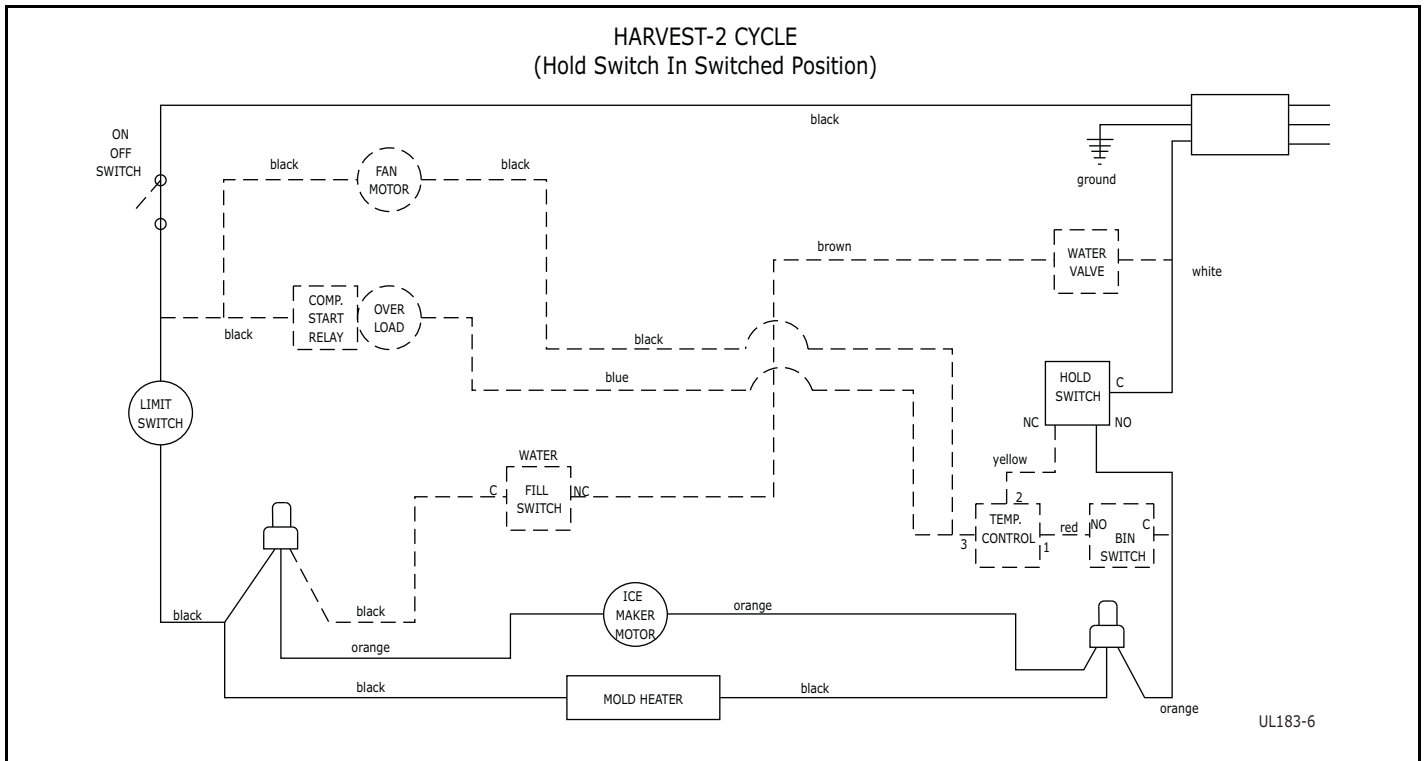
HARVEST-2 CYCLE
(Hold Switch In Switched Position)

black

ON
OFF
SWITCH

black

FAN
MOTOR

black

ground

brown

WATER
VALVE

white

COMP.
START
RELAY

OVER
LOAD

black

black

HOLD
SWITCH

C

blue

LIMIT
SWITCH

NC

NO

yellow

WATER

C

FILL
SWITCH

NC

2

3

TEMP.
CONTROL

1

red

NO

BIN
SWITCH

C

black

black

ICE
MAKER
MOTOR

orange

orange

black

MOLD HEATER

black

orange

UL183-6